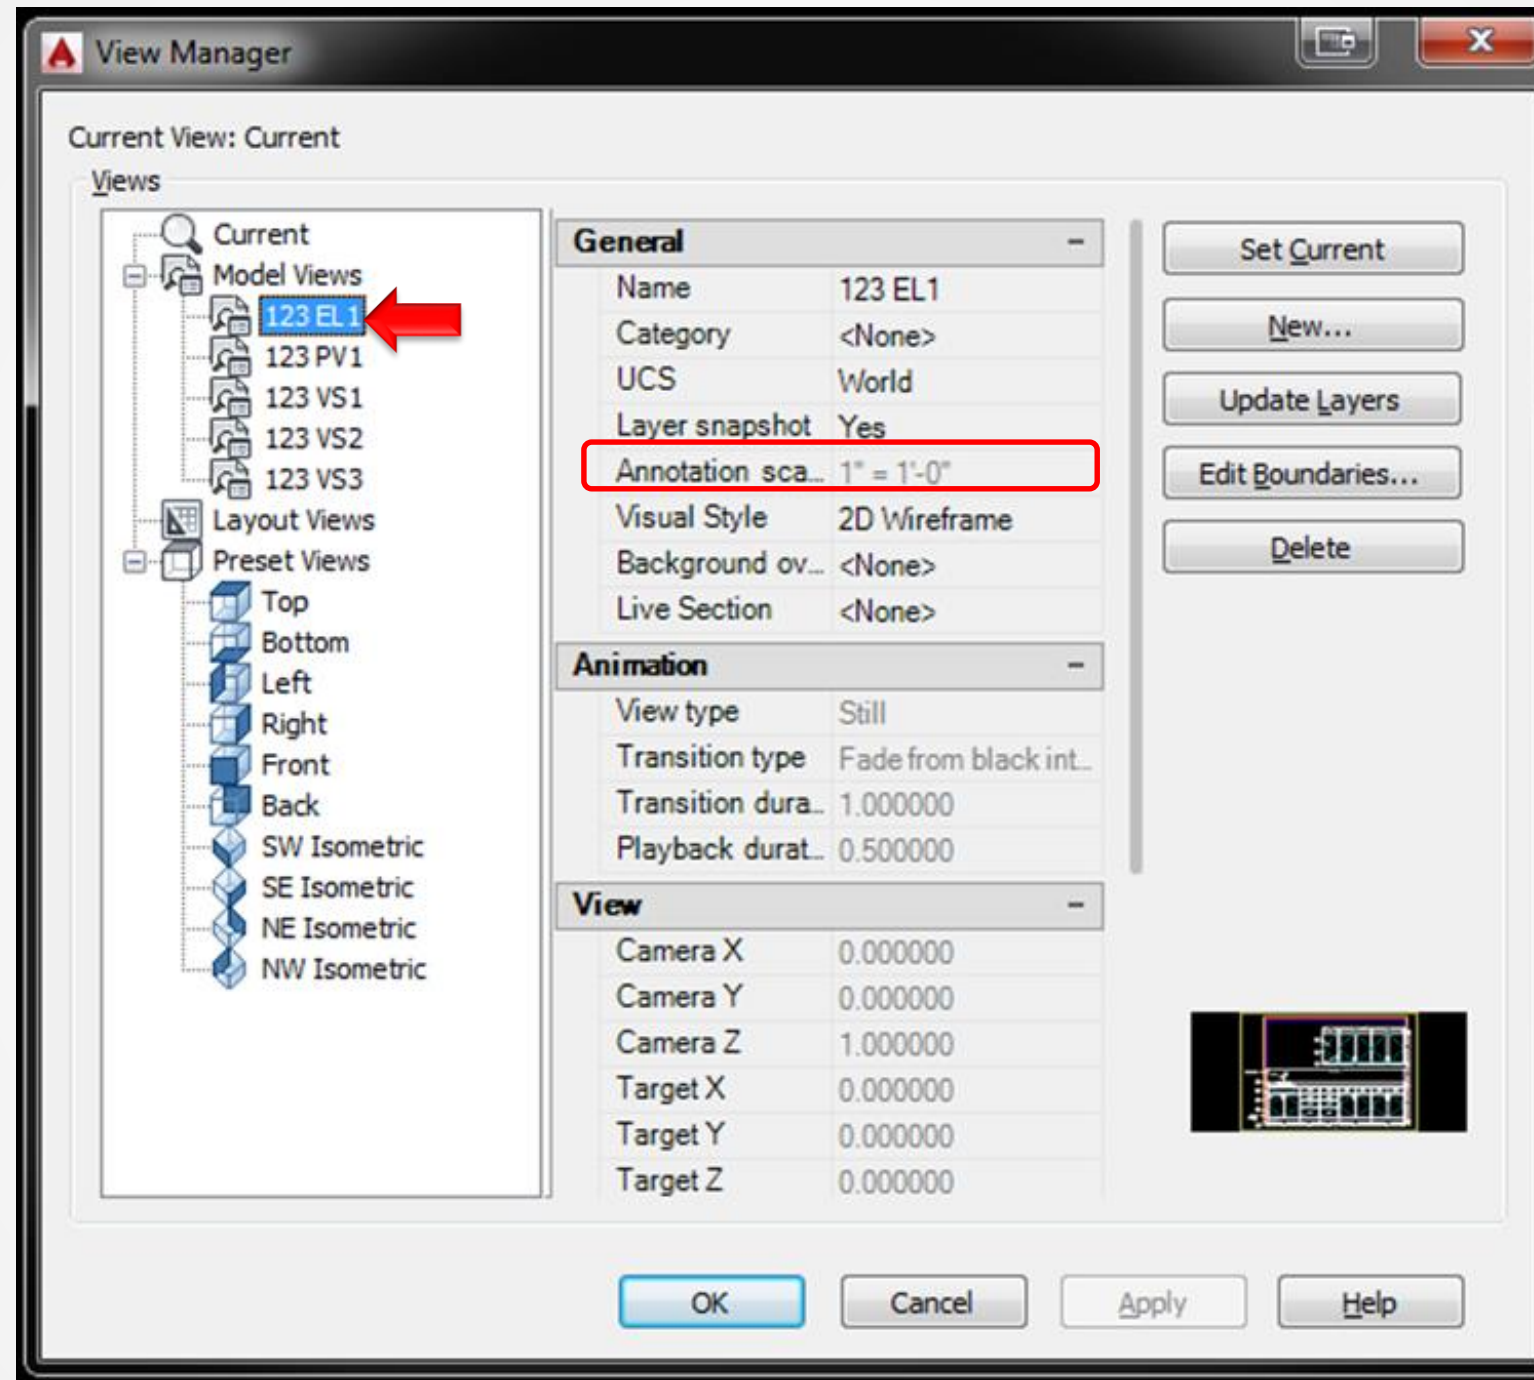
View Manager

Current View: Current

Views

Current
Model Views
123 EL1
123 PV1
123 VS1
123 VS2
123 VS3
Layout Views
Preset Views
Top
Bottom
Left
Right
Front
Back
SW Isometric
SE Isometric
NE Isometric
NW Isometric

| General | − |
|---|---|
| Name | 123 EL1 |
| Category | <None> |
| UCS | World |
| Layer snapshot | Yes |
| Annotation sca... | 1" = 1'-0" |
| Visual Style | 2D Wireframe |
| Background ov... | <None> |
| Live Section | <None> |

| Animation | − |
|---|---|
| View type | Still |
| Transition type | Fade from black int... |
| Transition dura... | 1.000000 |
| Playback durat... | 0.500000 |

| View | − |
|---|---|
| Camera X | 0.000000 |
| Camera Y | 0.000000 |
| Camera Z | 1.000000 |
| Target X | 0.000000 |
| Target Y | 0.000000 |
| Target Z | 0.000000 |

Set Current
New...
Update Layers
Edit Boundaries...
Delete

OK
Cancel
Apply
Help